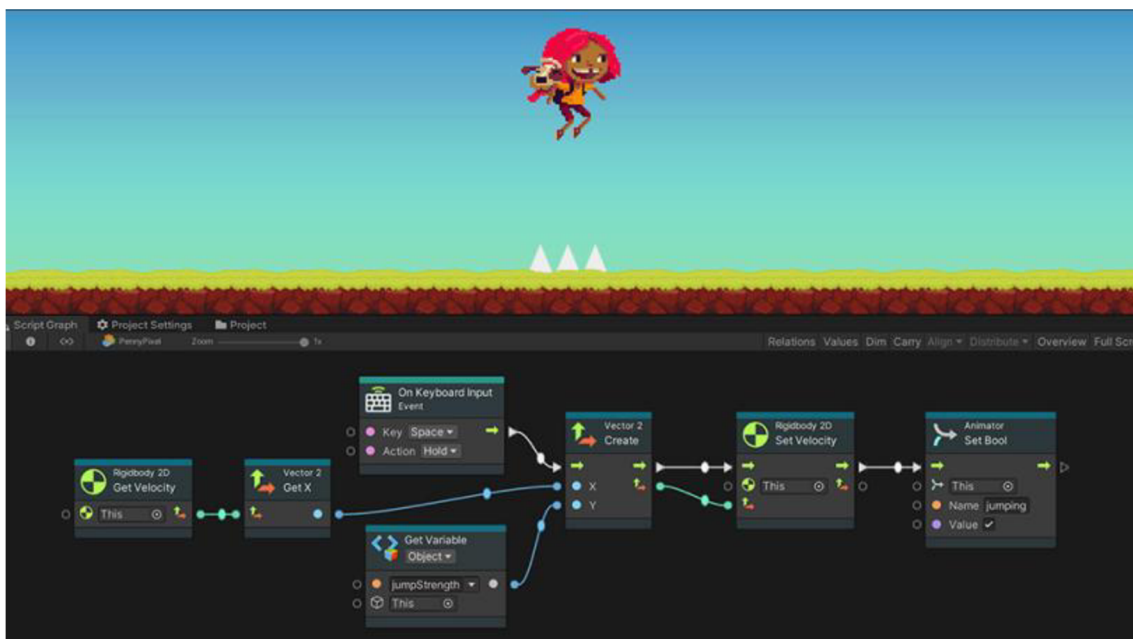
Script Graph
Project Settings
Project
PennyPixel
Zoom
1x
Relations Values Dim Carry Align Distribute Overview Full Scr

On Keyboard Input
Event
Key Space
Action Hold

Rigidbody 2D
Get Velocity
This

Vector 2
Get X

Vector 2
Create
X
Y

Get Variable
Object
jumpStrength
This

Rigidbody 2D
Set Velocity
This

Animator
Set Bool
This
Name jumping
Value ✓